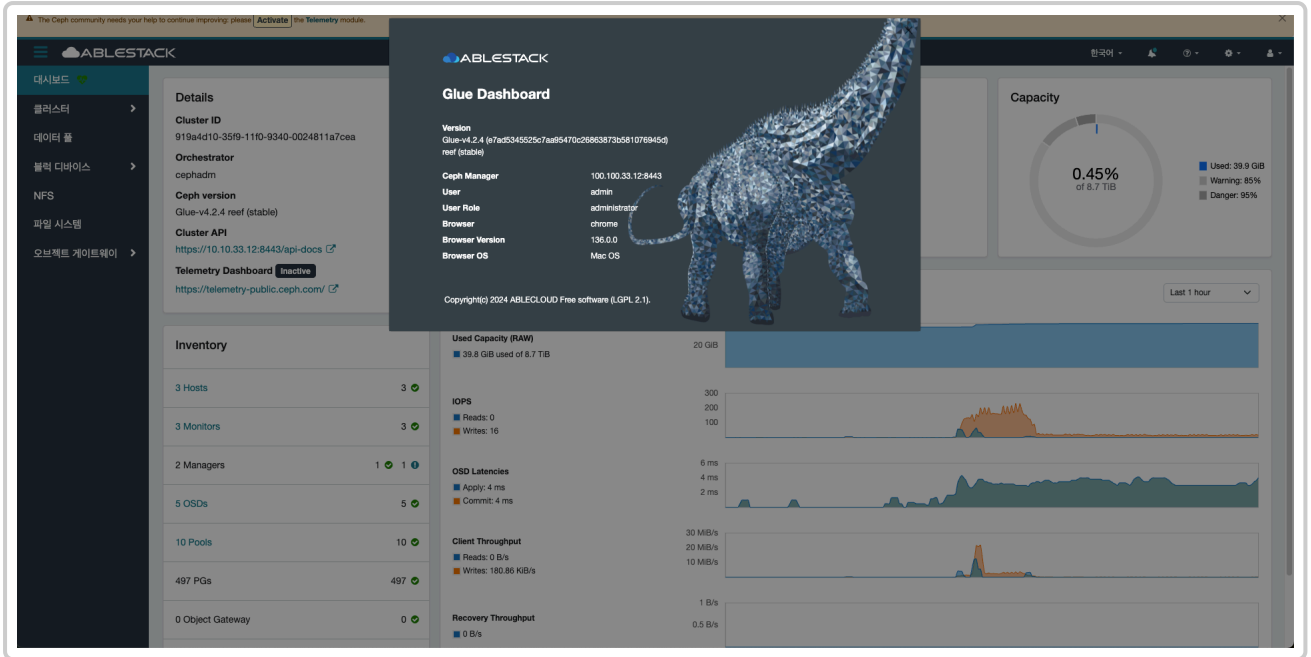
The Ceph community needs your help to continue improving: please Activate the Telemetry module.

ABLESTACK

한국어

대시보드
클러스터
데이터 풀
블럭 디바이스
NFS
파일 시스템
오브젝트 게이트웨이

Details
Cluster ID
919a4d10-35f9-11f0-9340-0024811a7cea
Orchestrator
cephadm
Ceph version
Glue-v4.2.4 reef (stable)
Cluster API
https://10.10.33.12:8443/api-docs
Telemetry Dashboard Inactive
https://telemetry-public.ceph.com/

ABLESTACK
Glue Dashboard
Version
Glue-v4.2.4 (e7ad5345525c7aa95470c26863873b581076945d) reef (stable)

| | |
|---|---|
| Ceph Manager | 100.100.33.12:8443 |
| User | admin |
| User Role | administrator |
| Browser | chrome |
| Browser Version | 136.0.0 |
| Browser OS | Mac OS |

Copyright(c) 2024 ABLECLOUD Free software (LGPL 2.1).

Capacity
0.45%
of 8.7 TiB
Used: 39.9 GiB
Warning: 85%
Danger: 95%

Last 1 hour

Inventory
| | |
|---|---|
| 3 Hosts | 3 |
| 3 Monitors | 3 |
| 2 Managers | 1 1 |
| 5 OSDs | 5 |
| 10 Pools | 10 |
| 497 PGs | 497 |
| 0 Object Gateway | 0 |

Used Capacity (RAW)
39.8 GiB used of 8.7 TiB
20 GiB

IOPS
Reads: 0
Writes: 16
300
200
100

OSD Latencies
Apply: 4 ms
Commit: 4 ms
6 ms
4 ms
2 ms

Client Throughput
Reads: 0 B/s
Writes: 180.86 KiB/s
30 MiB/s
20 MiB/s
10 MiB/s

Recovery Throughput
0 B/s
1 B/s
0.5 B/s